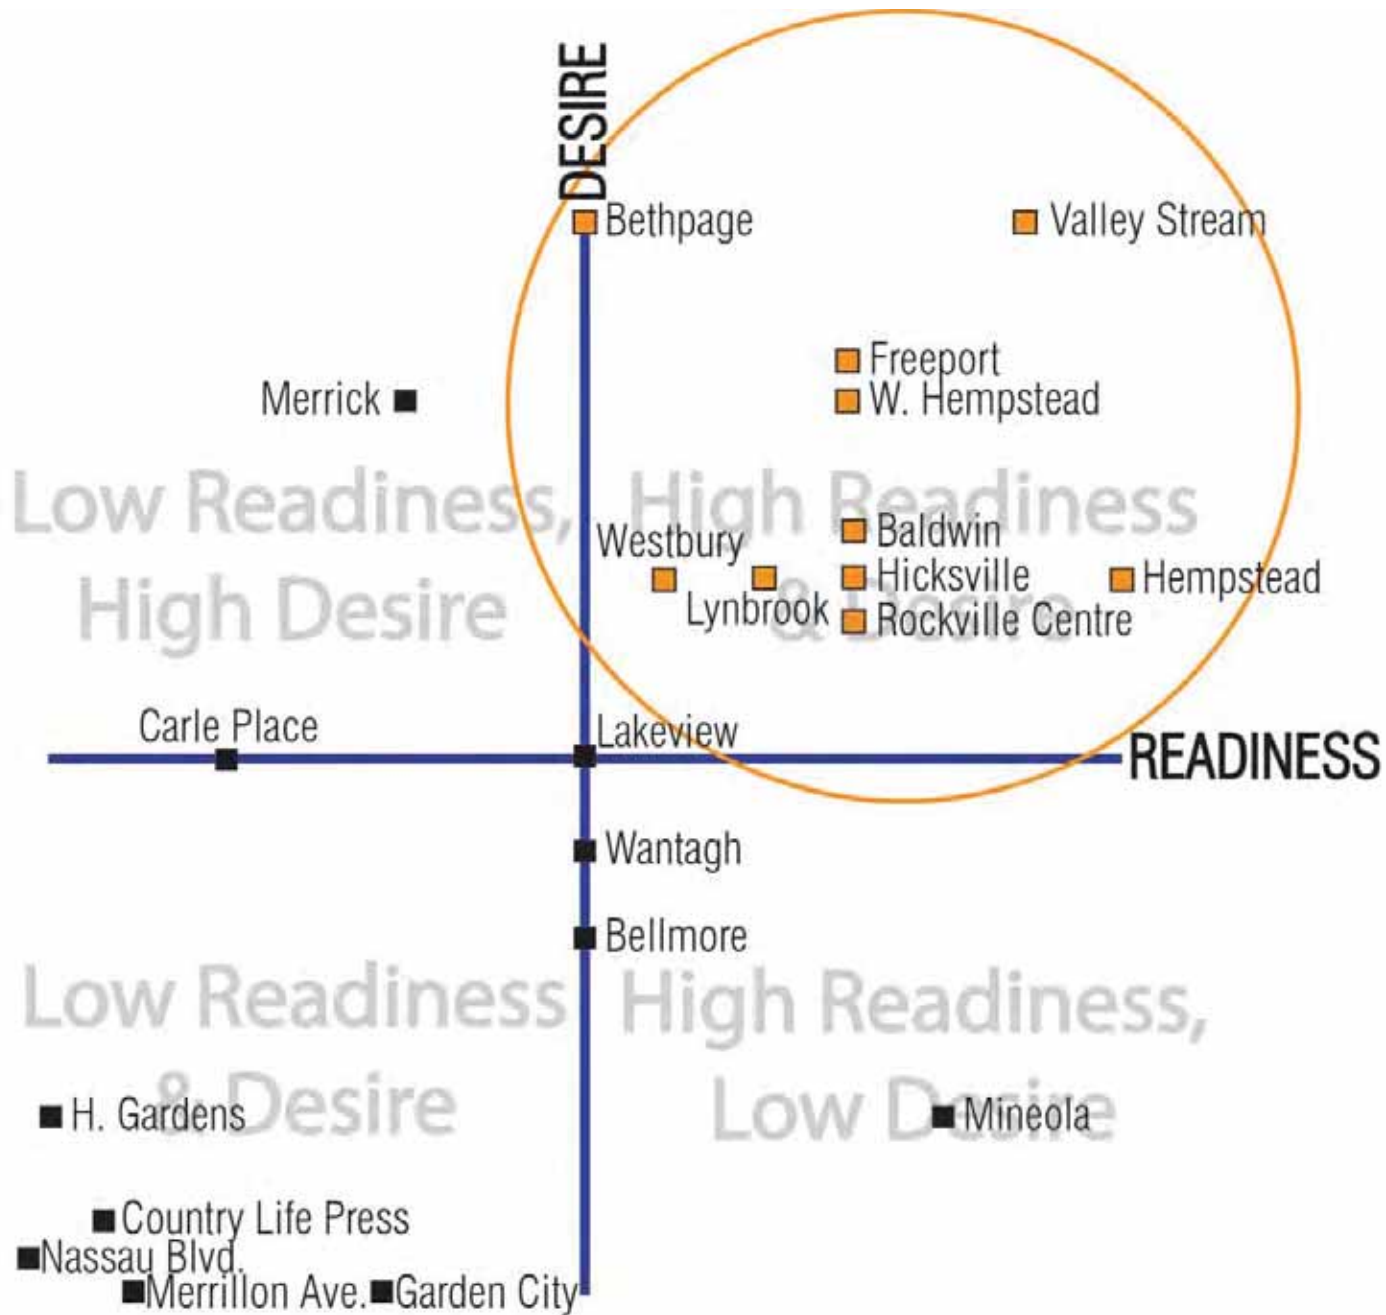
DESIRE

Bethpage

Valley Stream

Merrick

Freeport

W. Hempstead

Low Readiness, High Desire

High Readiness & Desire

Westbury

Baldwin

Hicksville

Hempstead

Lynbrook

Rockville Centre

Carle Place

Lakeview

READINESS

Wantagh

Bellmore

Low Readiness & Desire

High Readiness, Low Desire

H. Gardens

Mineola

Country Life Press

Nassau Blvd.

Merrillon Ave.

Garden City